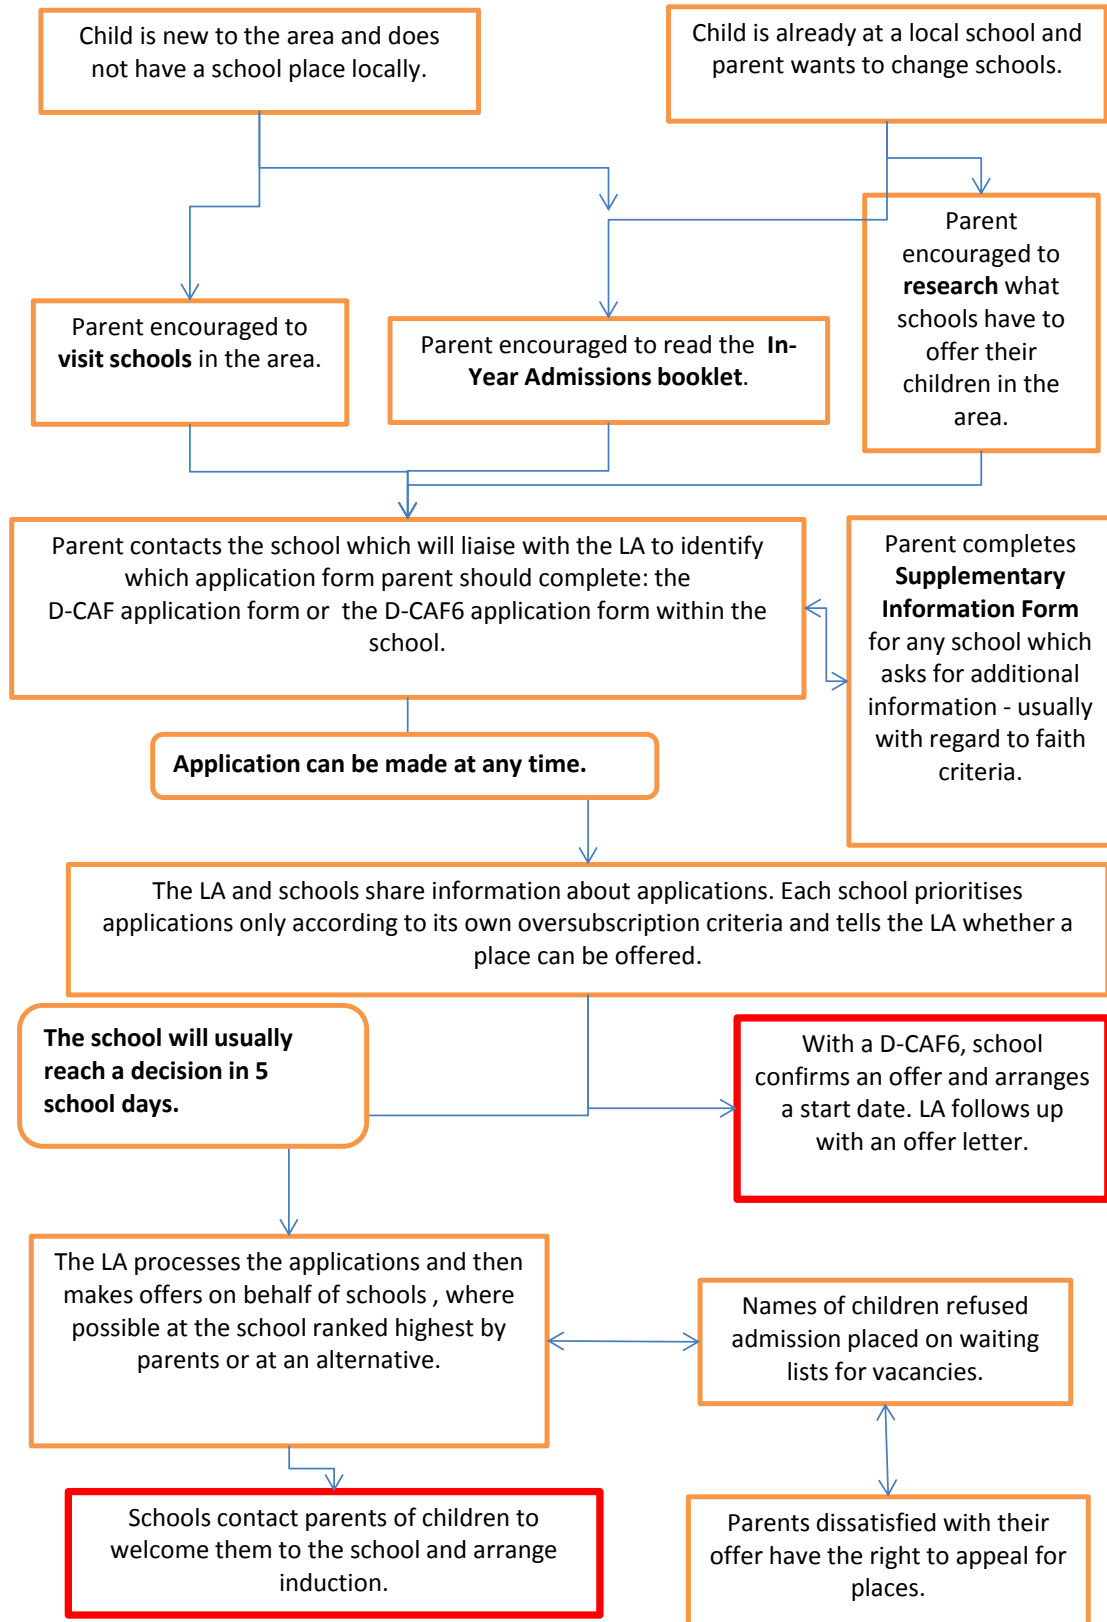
Child is new to the area and does not have a school place locally.

Child is already at a local school and parent wants to change schools.

Parent encouraged to **research** what schools have to offer their children in the area.

Parent encouraged to **visit schools** in the area.

Parent encouraged to read the **In-Year Admissions booklet**.

Parent contacts the school which will liaise with the LA to identify which application form parent should complete: the D-CAF application form or the D-CAF6 application form within the school.

Parent completes **Supplementary Information Form** for any school which asks for additional information - usually with regard to faith criteria.

**Application can be made at any time.**

The LA and schools share information about applications. Each school prioritises applications only according to its own oversubscription criteria and tells the LA whether a place can be offered.

**The school will usually reach a decision in 5 school days.**

With a D-CAF6, school confirms an offer and arranges a start date. LA follows up with an offer letter.

The LA processes the applications and then makes offers on behalf of schools , where possible at the school ranked highest by parents or at an alternative.

Names of children refused admission placed on waiting lists for vacancies.

Schools contact parents of children to welcome them to the school and arrange induction.

Parents dissatisfied with their offer have the right to appeal for places.